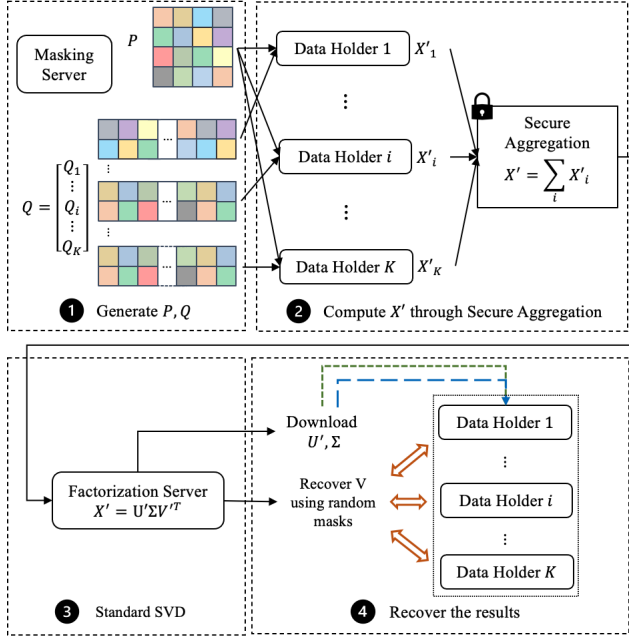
Masking Server

$P$

$Q = \begin{bmatrix} Q_1 \\ \vdots \\ Q_i \\ \vdots \\ Q_K \end{bmatrix}$

❶ Generate $P, Q$

Data Holder 1 $X'_1$

Data Holder $i$ $X'_i$

Data Holder $K$ $X'_K$

Secure Aggregation

$X' = \sum_i X'_i$

❷ Compute $X'$ through Secure Aggregation

Factorization Server

$X' = U'\Sigma V'^T$

❸ Standard SVD

Download $U', \Sigma$

Recover V using random masks

Data Holder 1

Data Holder $i$

Data Holder $K$

❹ Recover the results